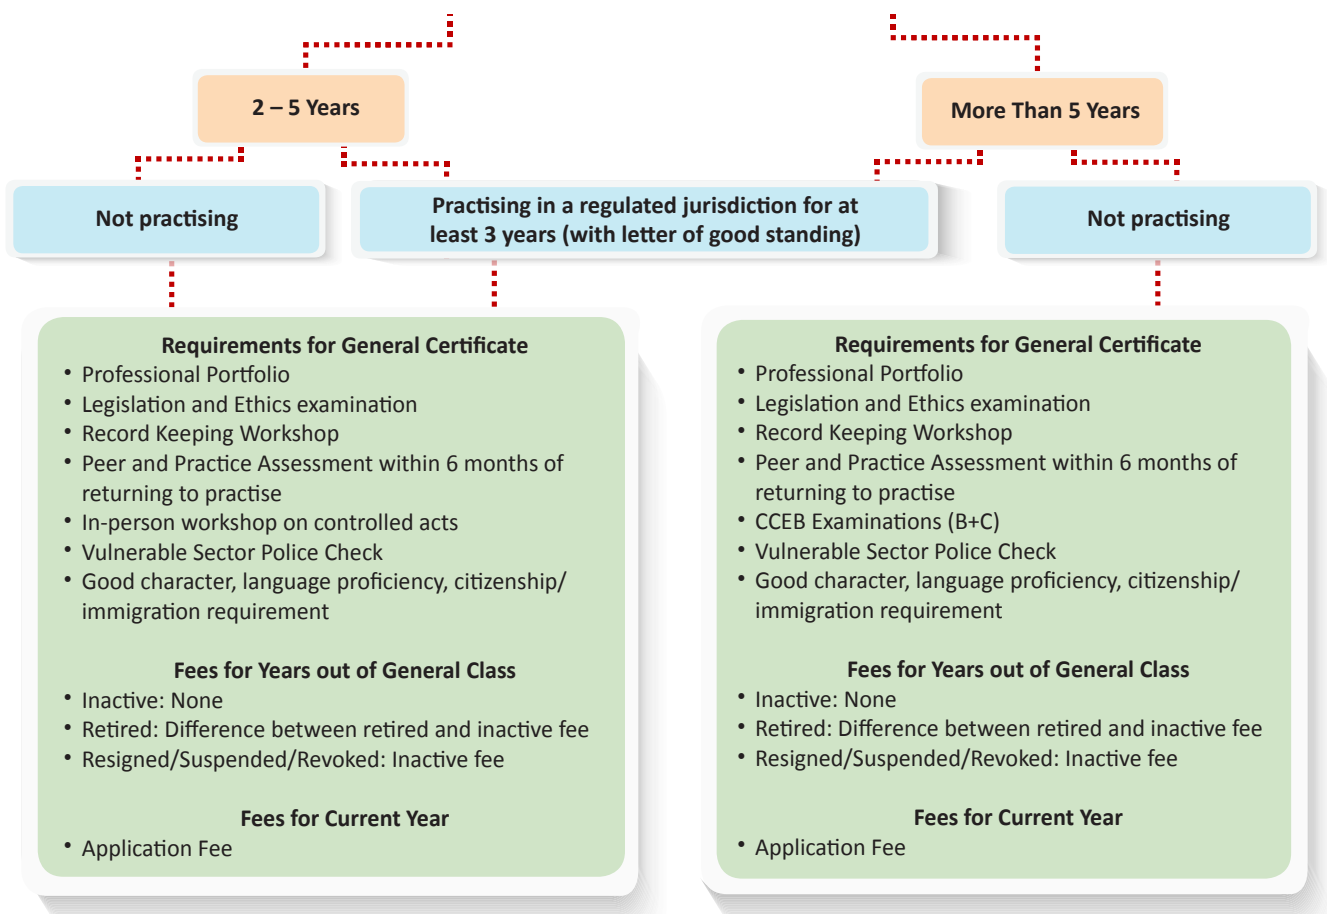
2 – 5 Years

More Than 5 Years

Not practising

Practising in a regulated jurisdiction for at least 3 years (with letter of good standing)

Not practising

Requirements for General Certificate
• Professional Portfolio
• Legislation and Ethics examination
• Record Keeping Workshop
• Peer and Practice Assessment within 6 months of returning to practise
• In-person workshop on controlled acts
• Vulnerable Sector Police Check
• Good character, language proficiency, citizenship/ immigration requirement

Fees for Years out of General Class
• Inactive: None
• Retired: Difference between retired and inactive fee
• Resigned/Suspended/Revoked: Inactive fee

Fees for Current Year
• Application Fee

Requirements for General Certificate
• Professional Portfolio
• Legislation and Ethics examination
• Record Keeping Workshop
• Peer and Practice Assessment within 6 months of returning to practise
• CCEB Examinations (B+C)
• Vulnerable Sector Police Check
• Good character, language proficiency, citizenship/ immigration requirement

Fees for Years out of General Class
• Inactive: None
• Retired: Difference between retired and inactive fee
• Resigned/Suspended/Revoked: Inactive fee

Fees for Current Year
• Application Fee